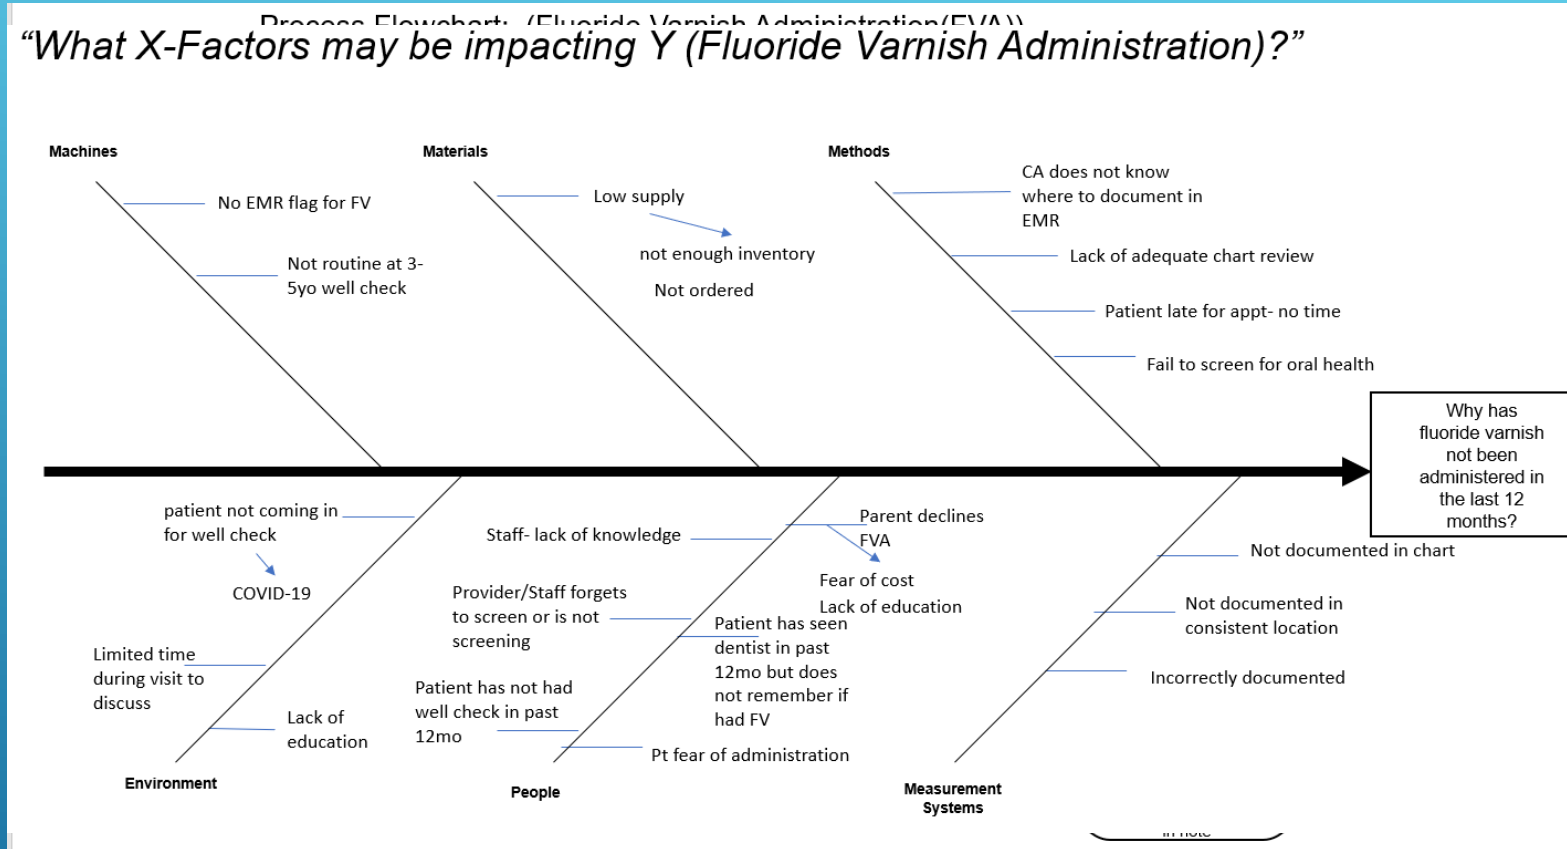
Process Flowchart: (Fluoride Varnish Administration(FVA))
"What X-Factors may be impacting Y (Fluoride Varnish Administration)?"

Machines

No EMR flag for FV

Not routine at 3-5yo well check

Materials

Low supply

not enough inventory

Not ordered

Methods

CA does not know where to document in EMR

Lack of adequate chart review

Patient late for appt- no time

Fail to screen for oral health

Why has fluoride varnish not been administered in the last 12 months?

patient not coming in for well check

COVID-19

Limited time during visit to discuss

Lack of education

Environment

Staff- lack of knowledge

Provider/Staff forgets to screen or is not screening

Patient has not had well check in past 12mo

Parent declines FVA

Fear of cost

Lack of education

Patient has seen dentist in past 12mo but does not remember if had FV

Pt fear of administration

People

Not documented in chart

Not documented in consistent location

Incorrectly documented

Measurement Systems

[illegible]